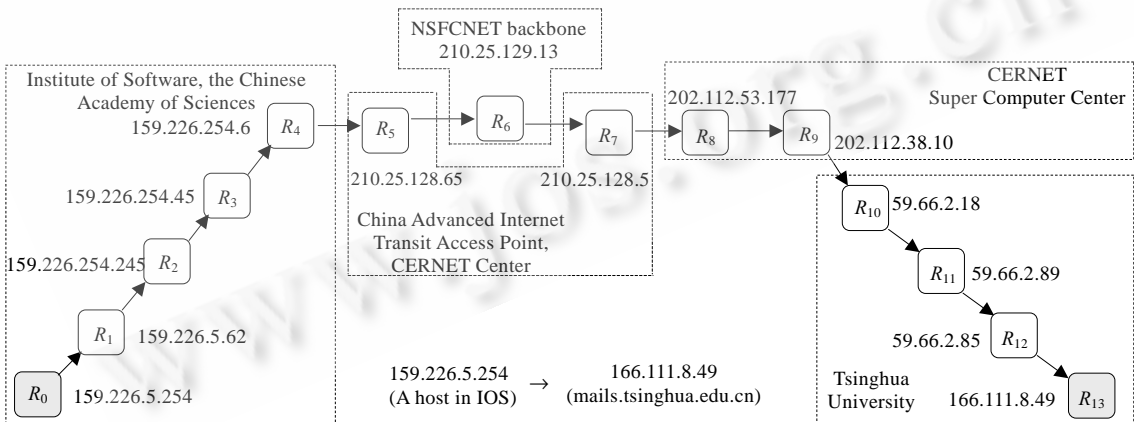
NSFCNET backbone
210.25.129.13

Institute of Software, the Chinese Academy of Sciences

CERNET
Super Computer Center

159.226.254.6 $R_4$

$R_5$

$R_6$

$R_7$

202.112.53.177 $R_8$

$R_9$ 202.112.38.10

210.25.128.65

210.25.128.5

159.226.254.45 $R_3$

China Advanced Internet Transit Access Point, CERNET Center

$R_{10}$ 59.66.2.18

159.226.254.245 $R_2$

$R_{11}$ 59.66.2.89

$R_1$ 159.226.5.62

59.66.2.85 $R_{12}$

$R_0$ 159.226.5.254

159.226.5.254 (A host in IOS) $\rightarrow$ 166.111.8.49 (mails.tsinghua.edu.cn)

Tsinghua University

166.111.8.49 $R_{13}$